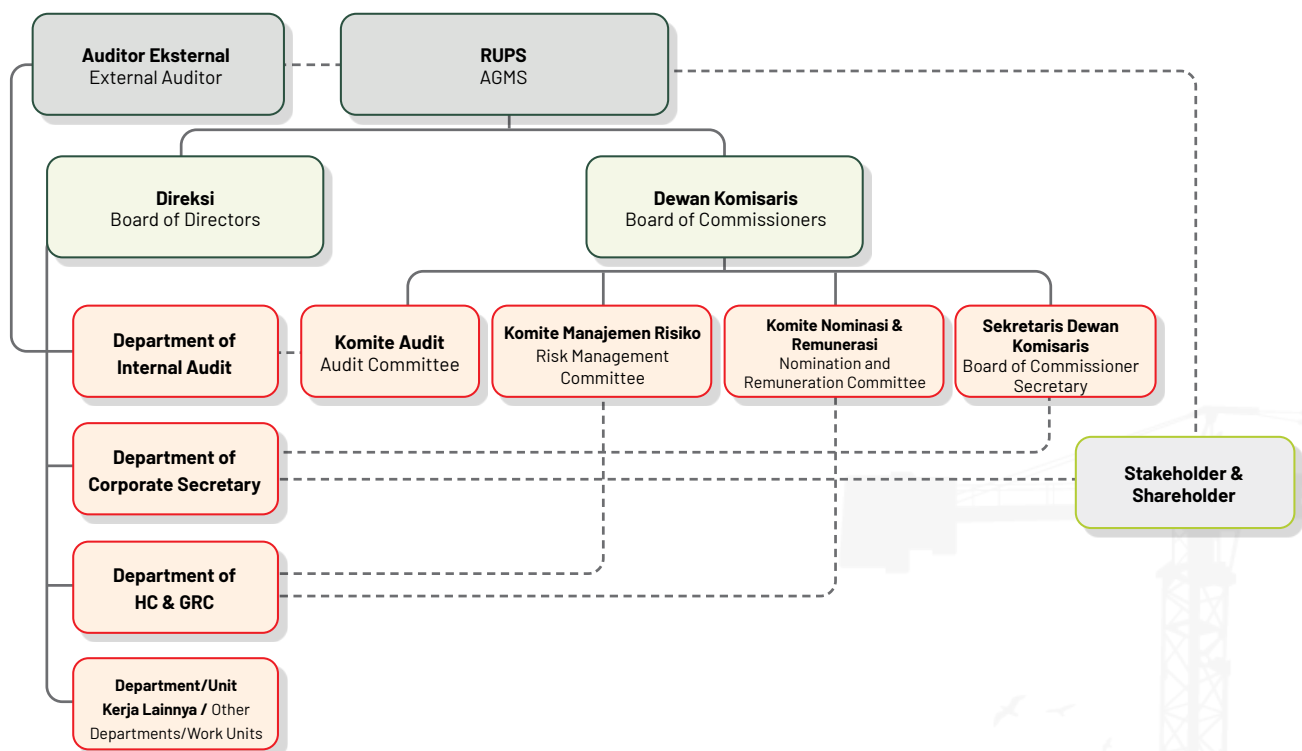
Auditor Eksternal
External Auditor

RUPS
AGMS

Direksi
Board of Directors

Dewan Komisaris
Board of Commissioners

Department of Internal Audit

Komite Audit
Audit Committee

Komite Manajemen Risiko
Risk Management Committee

Komite Nominasi & Remunerasi
Nomination and Remuneration Committee

Sekretaris Dewan Komisaris
Board of Commissioner Secretary

Department of Corporate Secretary

Stakeholder & Shareholder

Department of HC & GRC

Department/Unit Kerja Lainnya / Other Departments/Work Units